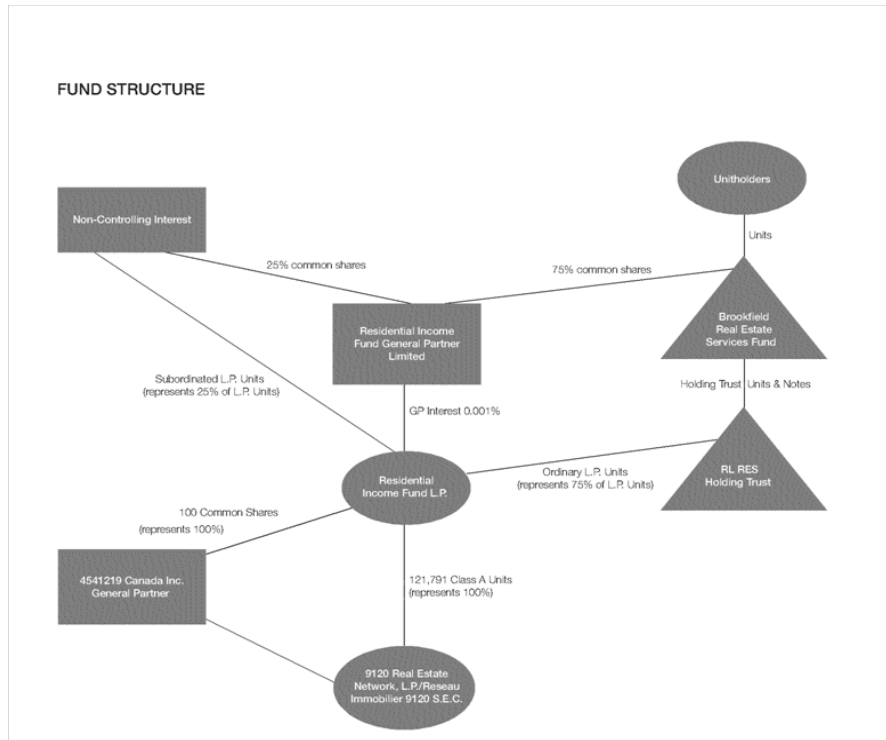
FUND STRUCTURE

Unitholders

Non-Controlling Interest

Units

25% common shares

75% common shares

Brookfield Real Estate Services Fund

Residential Income Fund General Partner Limited

Subordinated L.P. Units (represents 25% of L.P. Units)

Holding Trust Units & Notes

GP Interest 0.001%

Residential Income Fund L.P.

Ordinary L.P. Units (represents 75% of L.P. Units)

RL RES Holding Trust

100 Common Shares (represents 100%)

4541219 Canada Inc. General Partner

121,791 Class A Units (represents 100%)

9120 Real Estate Network, L.P./Reseau Immobilier 9120 S.E.C.